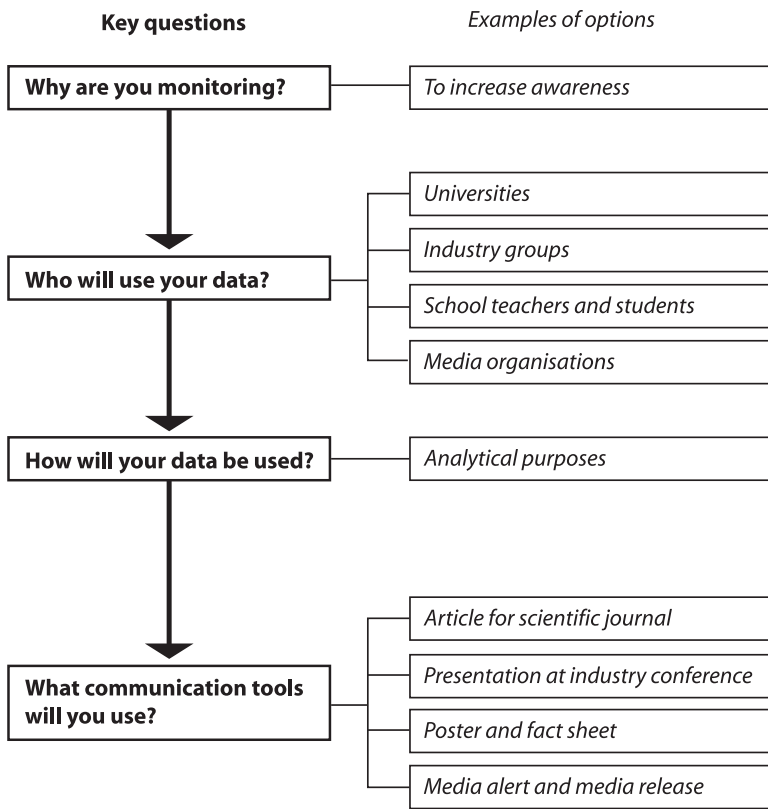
Key questions

Examples of options

Why are you monitoring?

To increase awareness

Who will use your data?

Universities

Industry groups

School teachers and students

Media organisations

How will your data be used?

Analytical purposes

What communication tools will you use?

Article for scientific journal

Presentation at industry conference

Poster and fact sheet

Media alert and media release